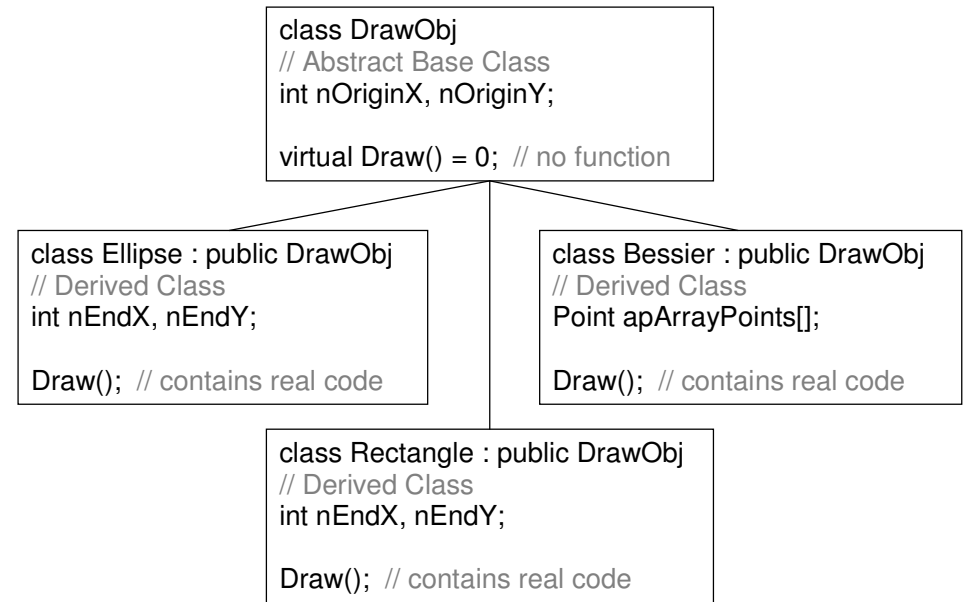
class DrawObj
// Abstract Base Class
int nOriginX, nOriginY;

virtual Draw() = 0; // no function

class Ellipse : public DrawObj
// Derived Class
int nEndX, nEndY;

Draw(); // contains real code

class Bessier : public DrawObj
// Derived Class
Point apArrayPoints[];

Draw(); // contains real code

class Rectangle : public DrawObj
// Derived Class
int nEndX, nEndY;

Draw(); // contains real code